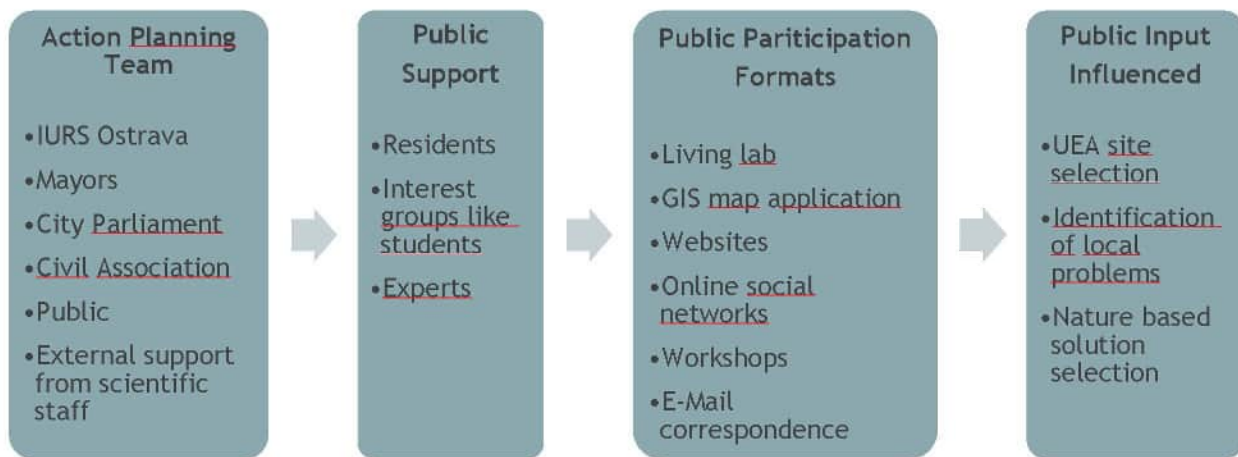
Action Planning Team

•IURS Ostrava
•Mayors
•City Parliament
•Civil Association
•Public
•External support from scientific staff

Public Support

•Residents
•Interest groups like students
•Experts

Public Pariticipation Formats

•Living lab
•GIS map application
•Websites
•Online social networks
•Workshops
•E-Mail correspondence

Public Input Influenced

•UEA site selection
•Identification of local problems
•Nature based solution selection